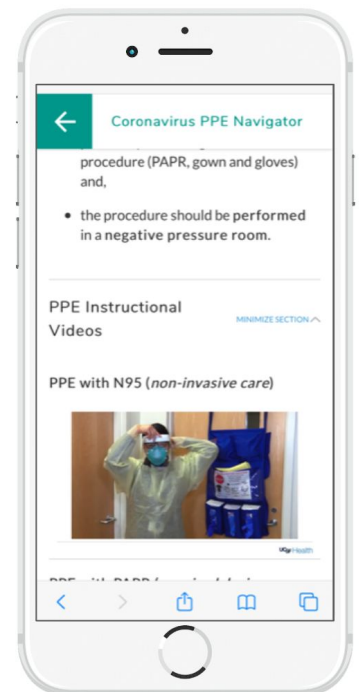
Coronavirus PPE Navigator

procedure (PAPR, gown and gloves) and,

• the procedure should be **performed** in a **negative pressure room**.

PPE Instructional Videos

MINIMIZE SECTION

PPE with N95 (*non-invasive care*)

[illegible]Health

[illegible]